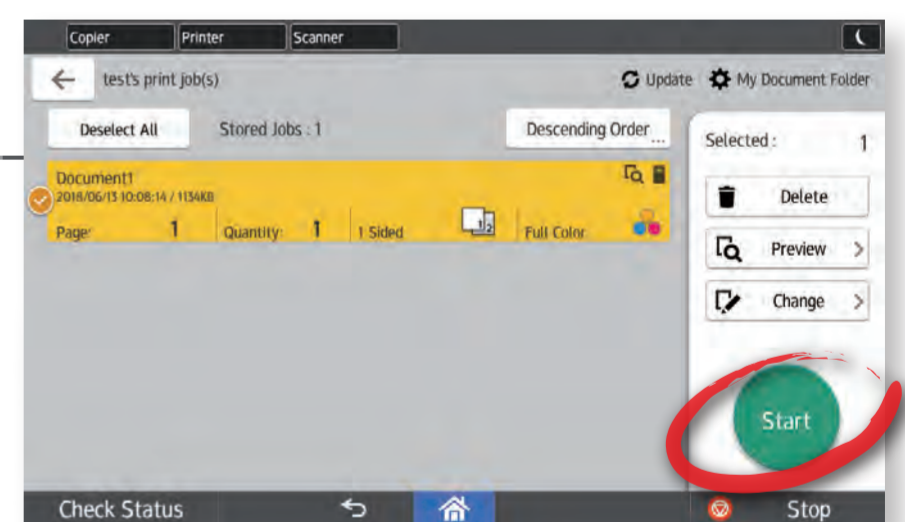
Copier
Printer
Scanner

test's print job(s)
Update
My Document Folder

Deselect All
Stored Jobs : 1
Descending Order

Document1
2018/06/13 10:08:14 / 1134KB
Page: 1
Quantity: 1
1 Sided
Full Color

Selected : 1
Delete
Preview
Change
Start

Check Status
Stop